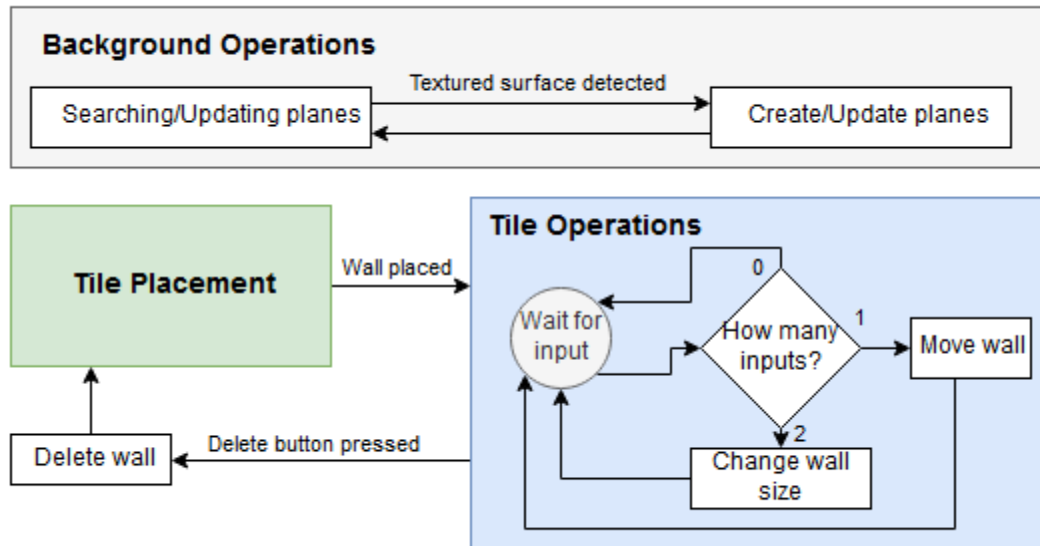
Background Operations

Searching/Updating planes

Textured surface detected

Create/Update planes

Tile Placement

Wall placed

Tile Operations

Wait for input

0

How many inputs?

1

Move wall

2

Change wall size

Delete wall

Delete button pressed